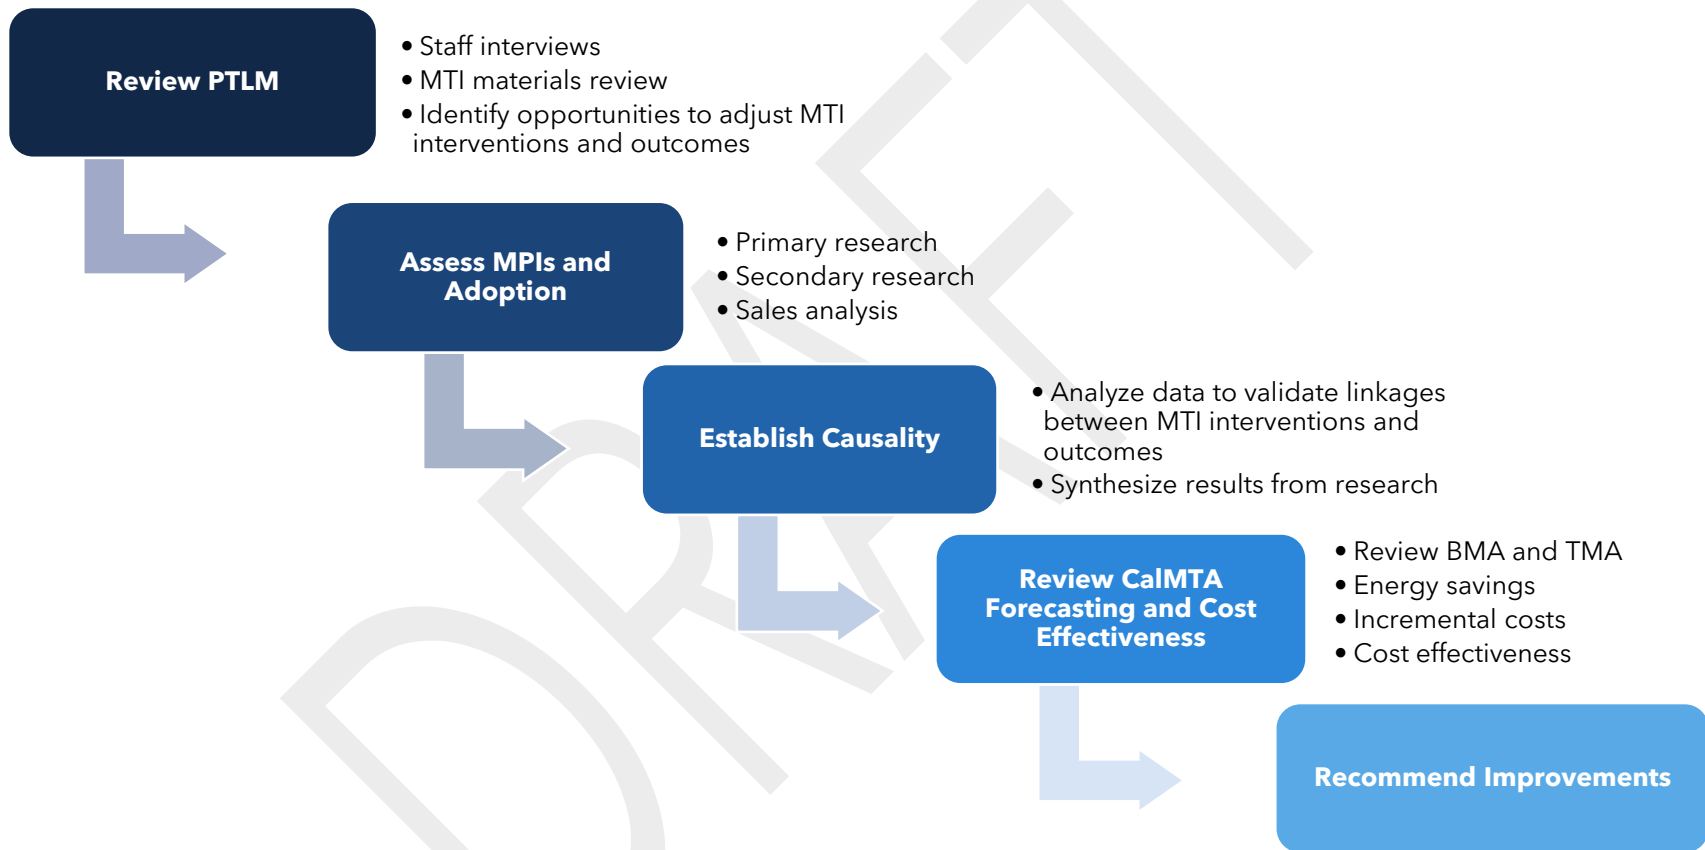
Review PTLM

• Staff interviews
• MTI materials review
• Identify opportunities to adjust MTI interventions and outcomes

Assess MPIs and Adoption

• Primary research
• Secondary research
• Sales analysis

Establish Causality

• Analyze data to validate linkages between MTI interventions and outcomes
• Synthesize results from research

Review CalMTA Forecasting and Cost Effectiveness

• Review BMA and TMA
• Energy savings
• Incremental costs
• Cost effectiveness

Recommend Improvements

DRAFT